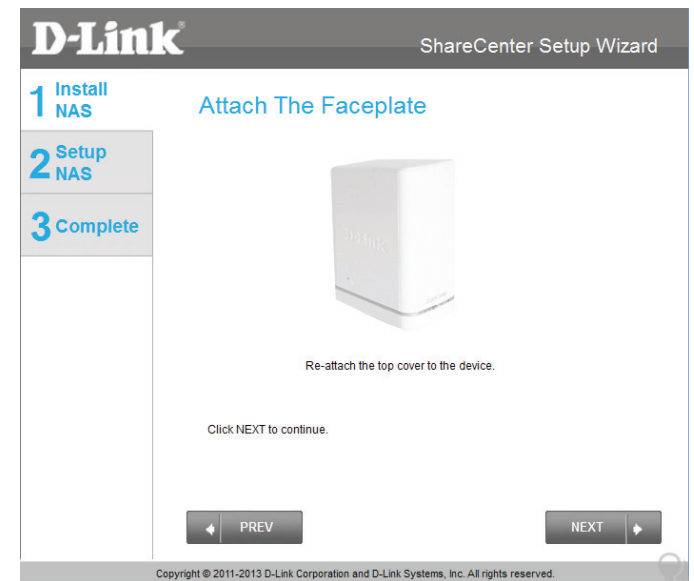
D-Link®

ShareCenter Setup Wizard

1 Install NAS

2 Setup NAS

3 Complete

Attach The Faceplate

D-Link

Re-attach the top cover to the device.

Click NEXT to continue.

PREV

NEXT

Copyright © 2011-2013 D-Link Corporation and D-Link Systems, Inc. All rights reserved.